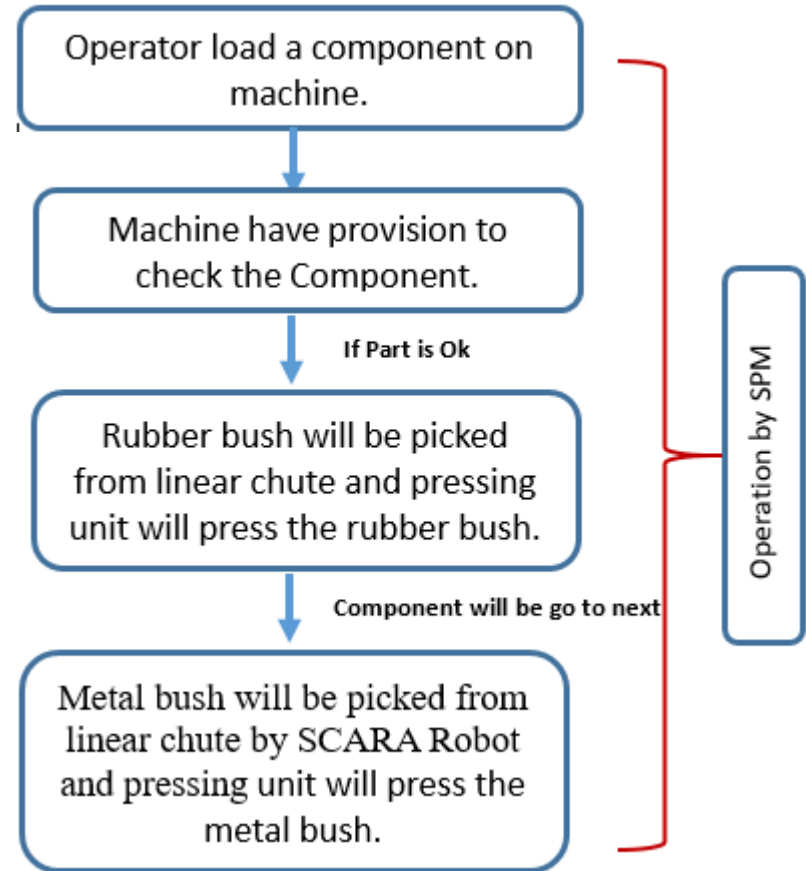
Operator load a component on machine.

Machine have provision to check the Component.

If Part is Ok

Rubber bush will be picked from linear chute and pressing unit will press the rubber bush.

Component will be go to next

Metal bush will be picked from linear chute by SCARA Robot and pressing unit will press the metal bush.

Operation by SPM